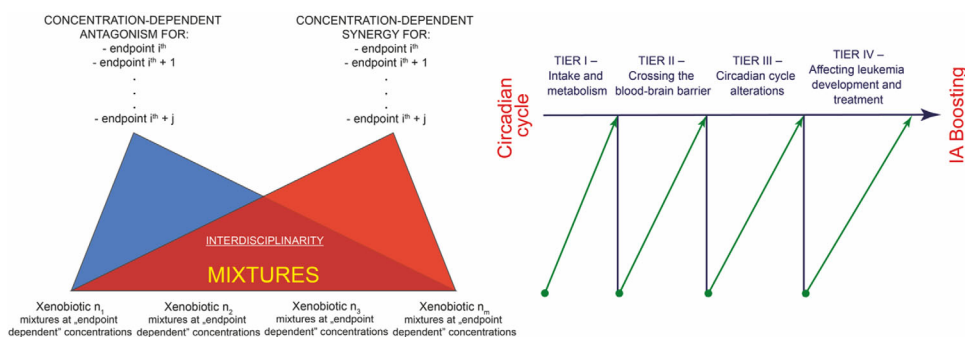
CONCENTRATION-DEPENDENT ANTAGONISM FOR:
- endpoint $i^{th}$
- endpoint $i^{th}$ + 1
.
.
.
- endpoint $i^{th}$ + j

CONCENTRATION-DEPENDENT SYNERGY FOR:
- endpoint $i^{th}$
- endpoint $i^{th}$ + 1
.
.
.
- endpoint $i^{th}$ + j

INTERDISCIPLINARITY

MIXTURES

Xenobiotic $n_1$ mixtures at „endpoint dependent" concentrations

Xenobiotic $n_2$ mixtures at „endpoint dependent" concentrations

Xenobiotic $n_3$ mixtures at „endpoint dependent" concentrations

Xenobiotic $n_m$ mixtures at „endpoint dependent" concentrations

Circadian cycle

TIER I – Intake and metabolism

TIER II – Crossing the blood-brain barrier

TIER III – Circadian cycle alterations

TIER IV – Affecting leukemia development and treatment

IA Boosting